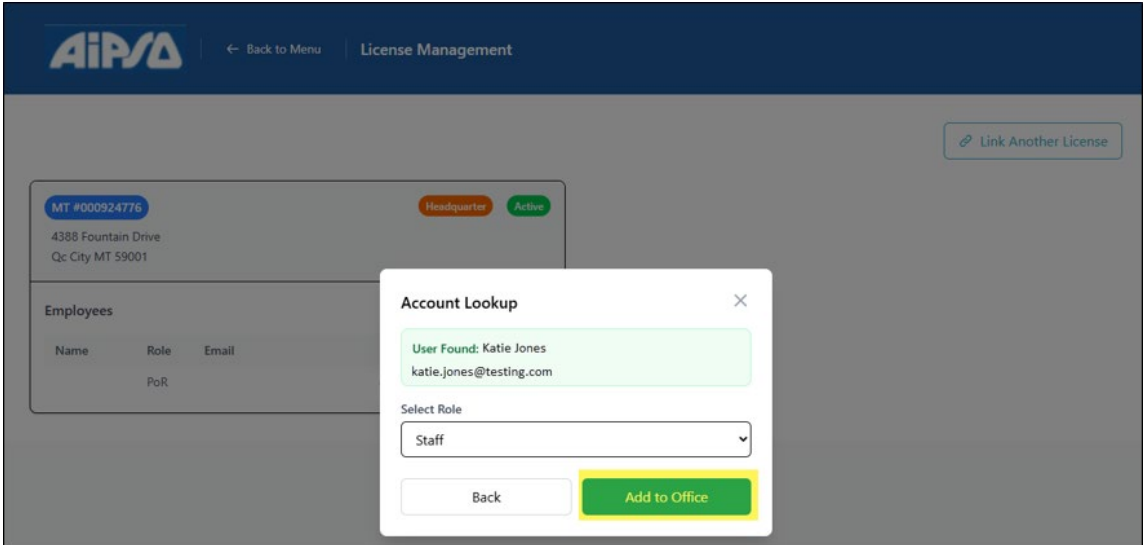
AiPSA | ← Back to Menu | License Management

Link Another License

MT #000924776

Headquarter Active

4388 Fountain Drive
Qc City MT 59001

Employees

| Name | Role | Email |
|---|---|---|
| | PoR | |

Account Lookup ×

User Found: Katie Jones
katie.jones@testing.com

Select Role

Staff

Back

Add to Office